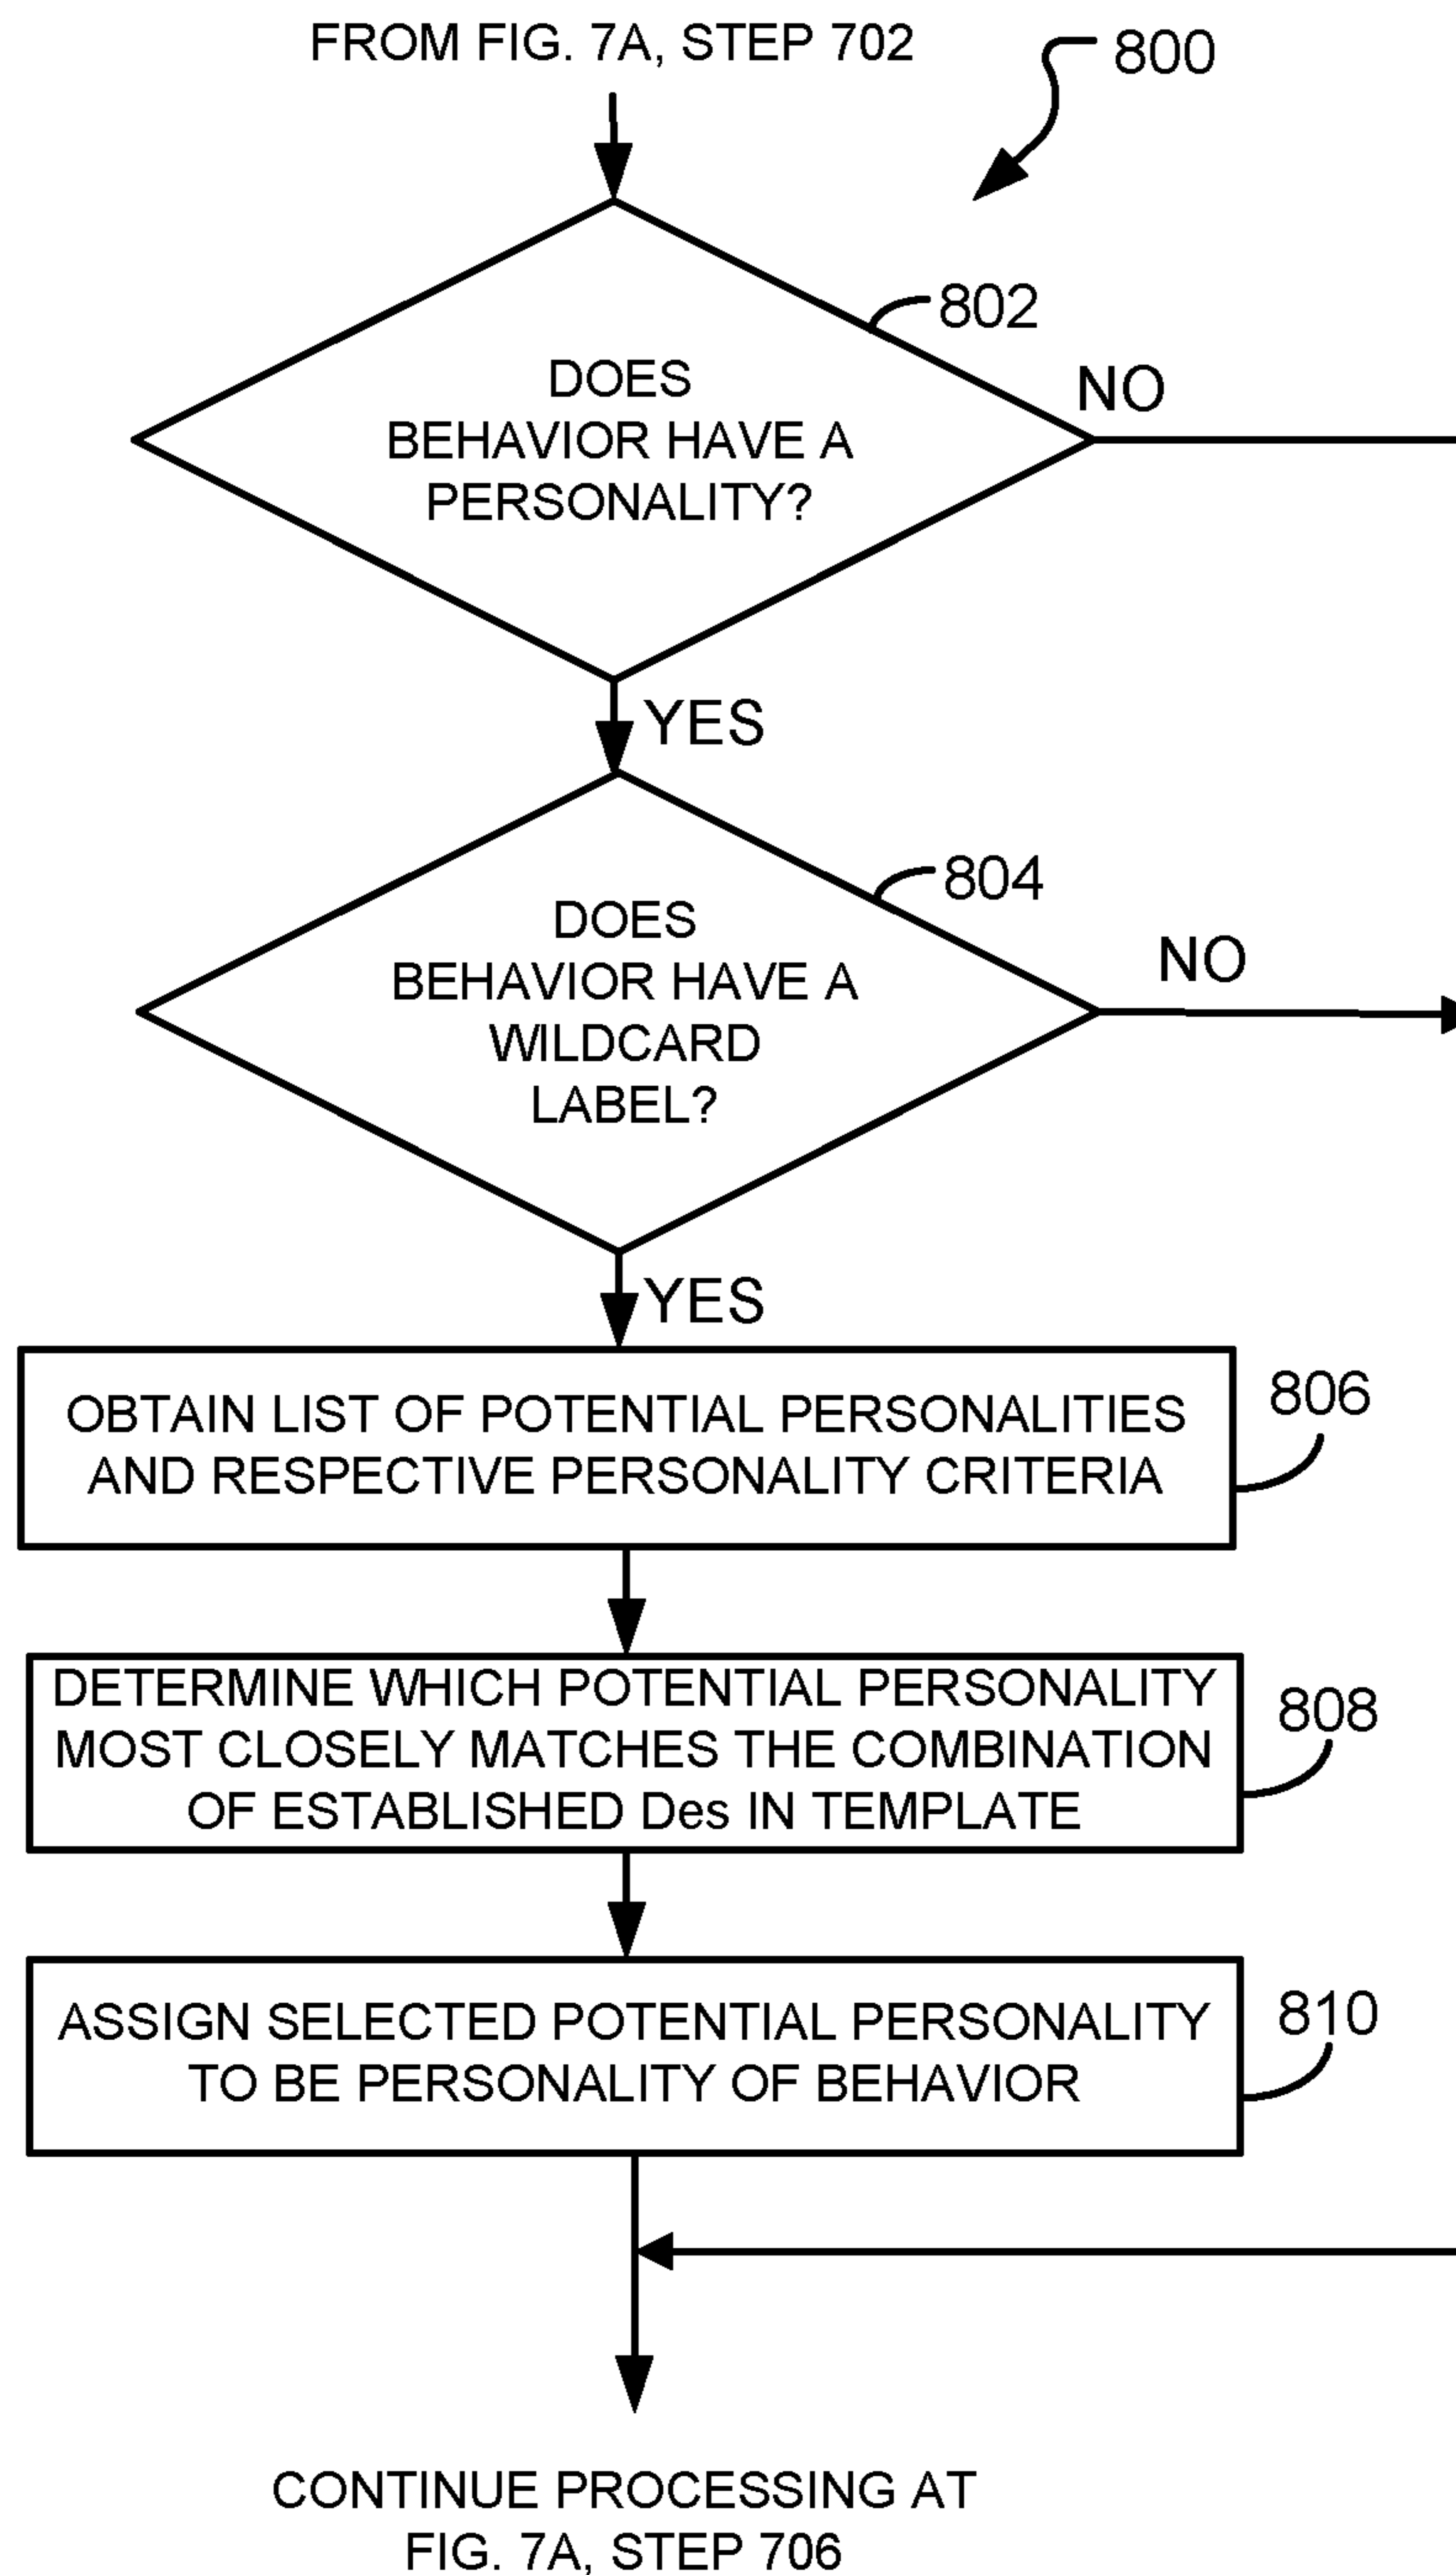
FROM FIG. 7A, STEP 702

800

802

DOES BEHAVIOR HAVE A PERSONALITY?

NO

YES

804

DOES BEHAVIOR HAVE A WILDCARD LABEL?

NO

YES

OBTAIN LIST OF POTENTIAL PERSONALITIES AND RESPECTIVE PERSONALITY CRITERIA

806

DETERMINE WHICH POTENTIAL PERSONALITY MOST CLOSELY MATCHES THE COMBINATION OF ESTABLISHED Des IN TEMPLATE

808

ASSIGN SELECTED POTENTIAL PERSONALITY TO BE PERSONALITY OF BEHAVIOR

810

CONTINUE PROCESSING AT FIG. 7A, STEP 706